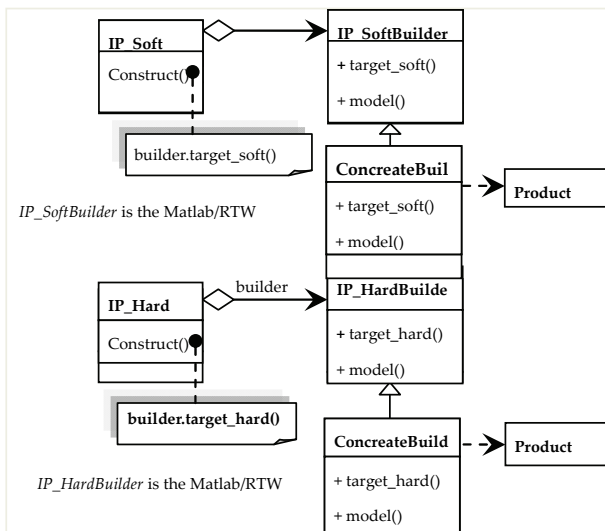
IP_Soft

Construct()

IP_SoftBuilder

+ target_soft()

+ model()

builder.target_soft()

ConcreateBuil

+ target_soft()

+ model()

Product

*IP_SoftBuilder* is the Matlab/RTW

IP_Hard

Construct()

builder

IP_HardBuilde

+ target_hard()

+ model()

builder.target_hard()

ConcreateBuild

+ target_hard()

+ model()

Product

*IP_HardBuilder* is the Matlab/RTW